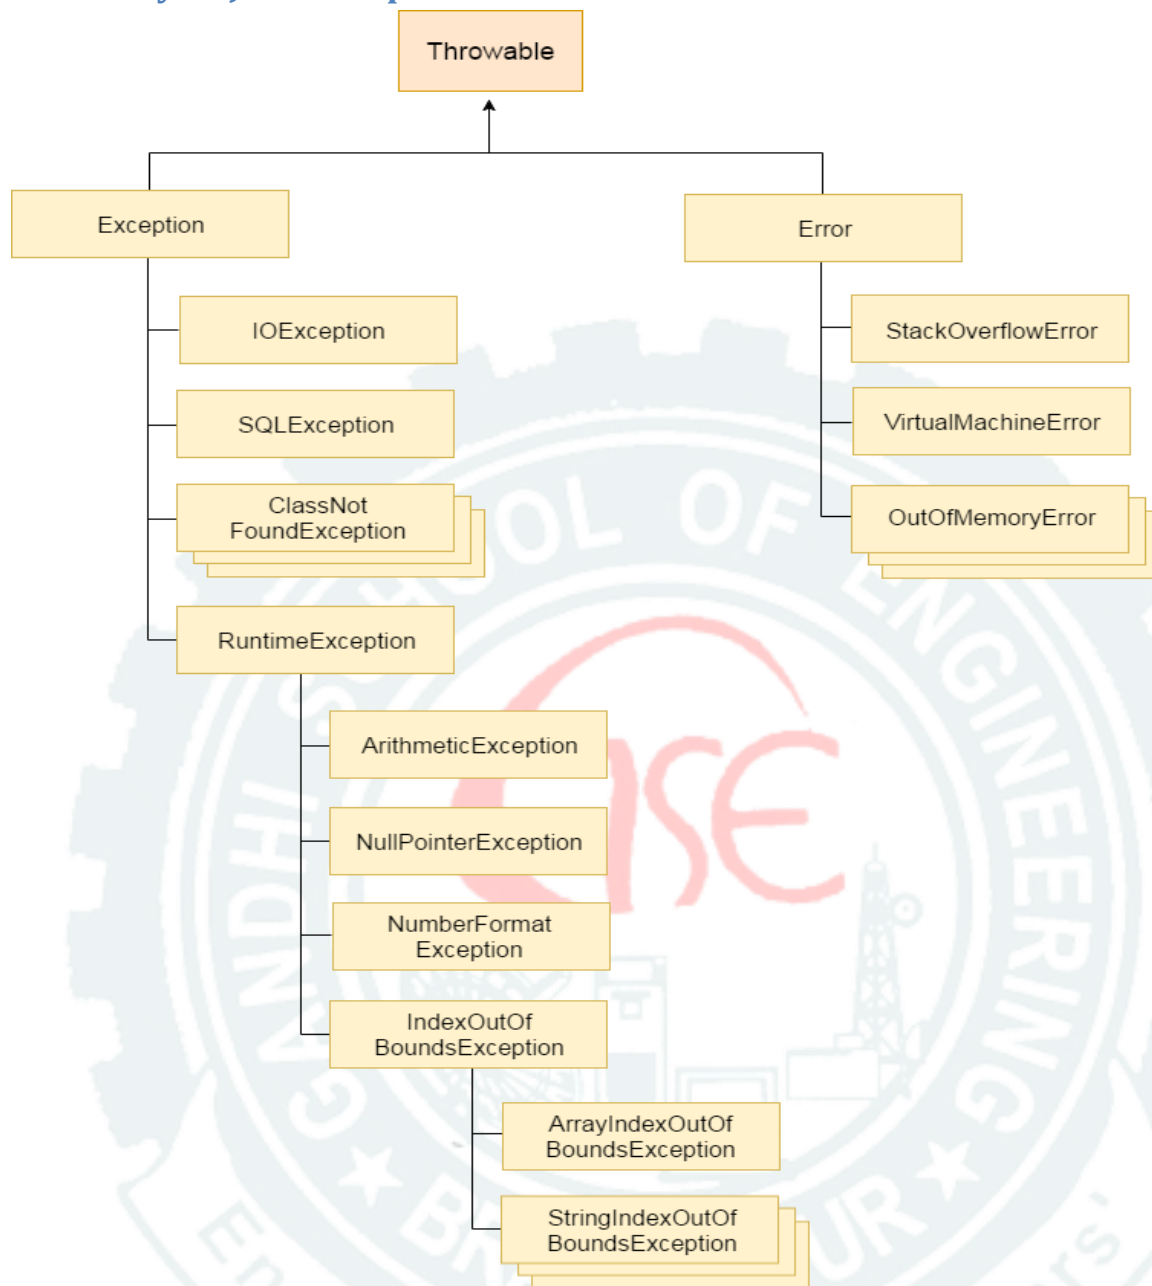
Throwable

Exception

Error

IOException

SQLException

ClassNot FoundException

RuntimeException

StackOverflowError

VirtualMachineError

OutOfMemoryError

ArithmeticException

NullPointerException

NumberFormat Exception

IndexOutOf BoundsException

ArrayIndexOutOf BoundsException

StringIndexOutOf BoundsException

SCHOOL OF ENGINEERING

CSE